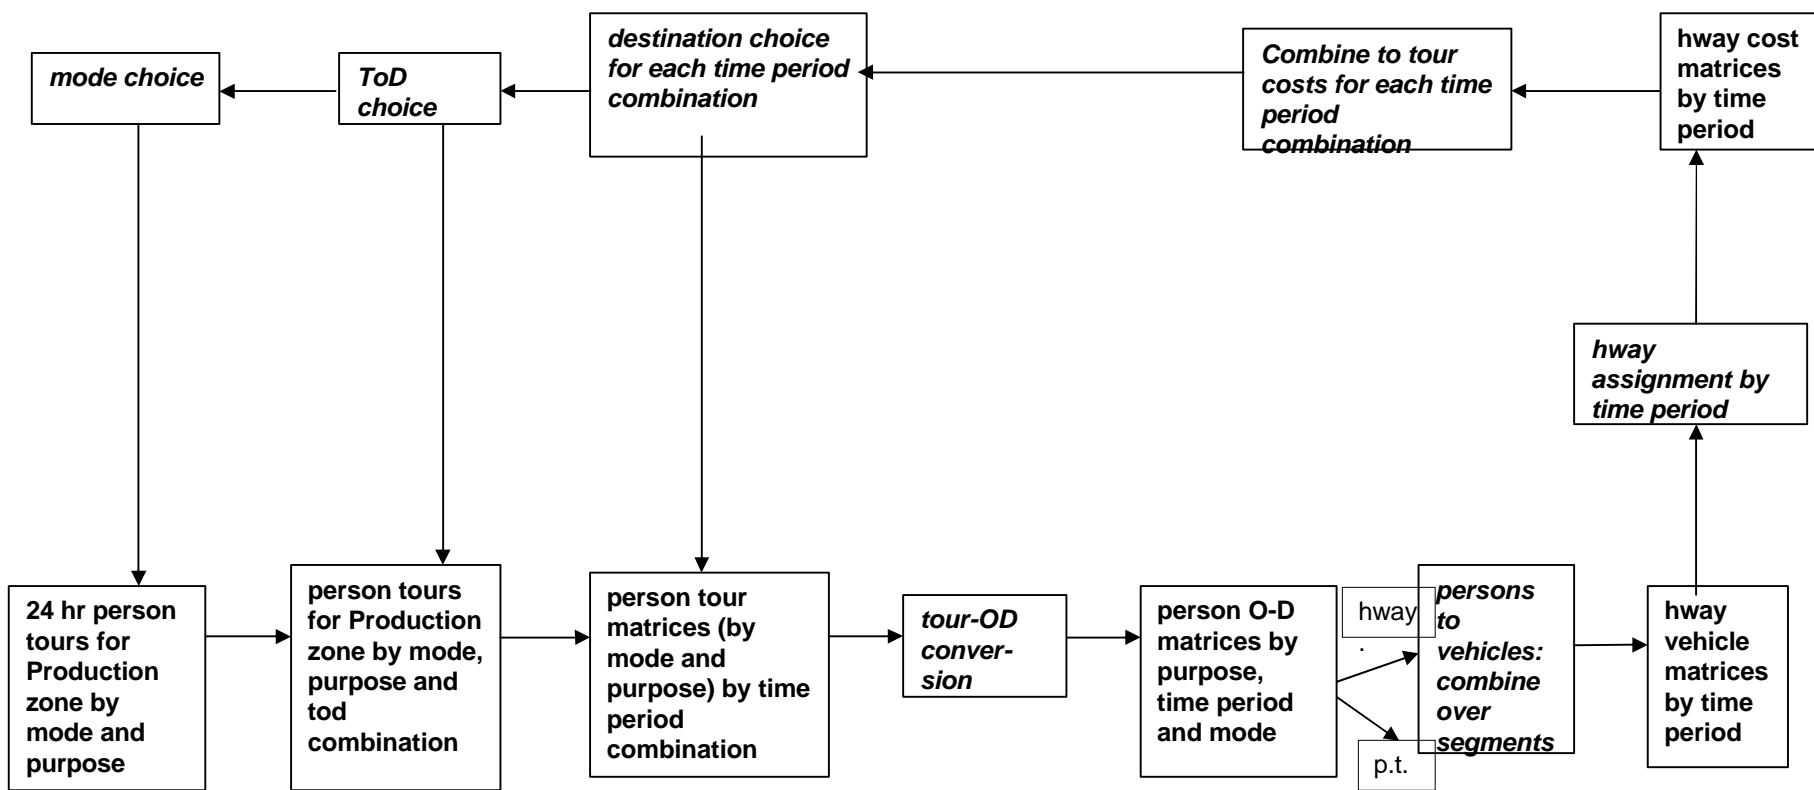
mode choice

ToD choice

destination choice for each time period combination

Combine to tour costs for each time period combination

hway cost matrices by time period

hway assignment by time period

24 hr person tours for Production zone by mode and purpose

person tours for Production zone by mode, purpose and tod combination

person tour matrices (by mode and purpose) by time period combination

tour-OD conversion

person O-D matrices by purpose, time period and mode

hway
.

p.t.

persons to vehicles: combine over segments

hway vehicle matrices by time period